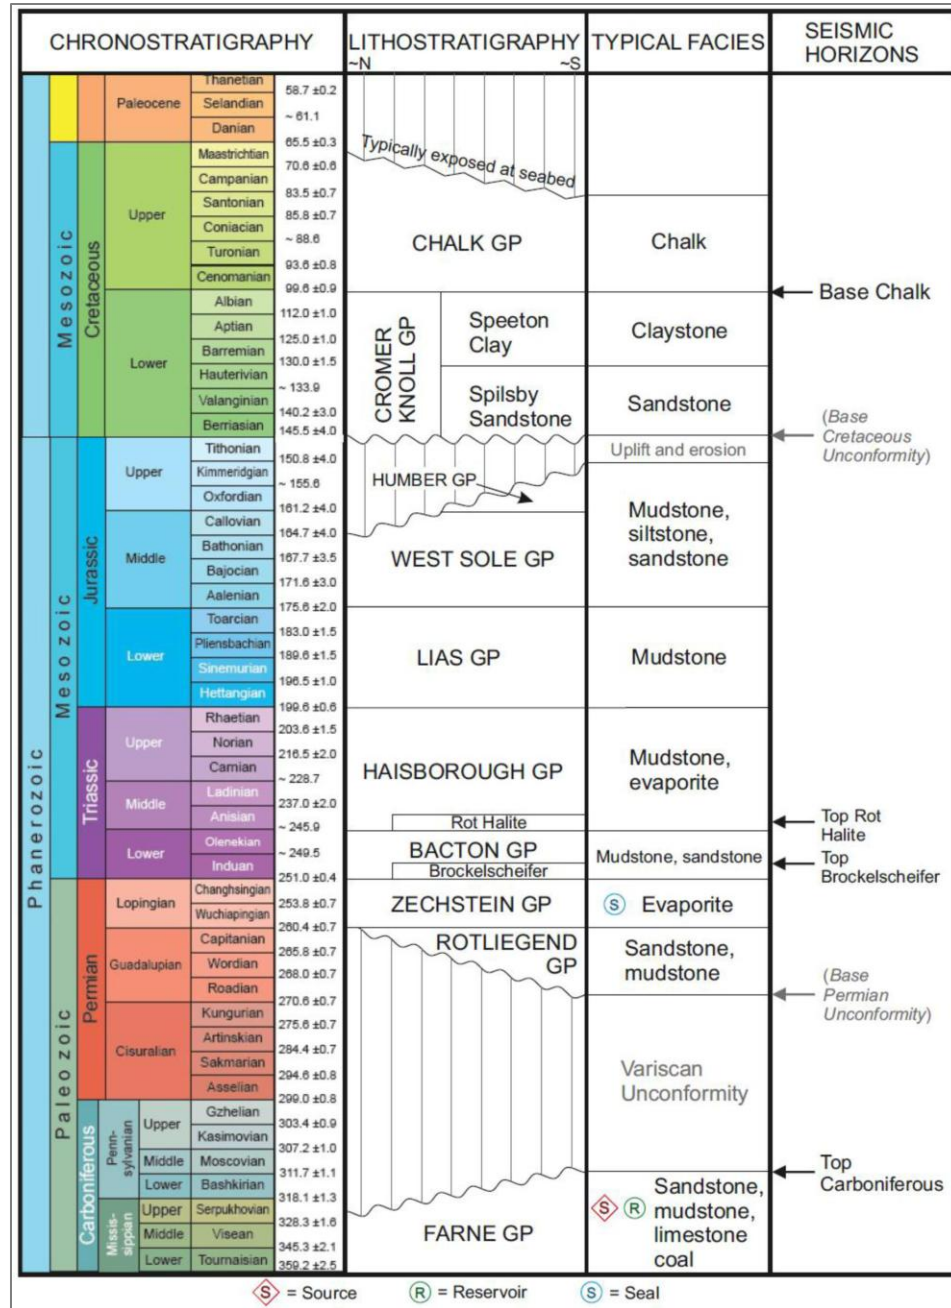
| CHRONOSTRATIGRAPHY | | | | | | LITHOSTRATIGRAPHY ~N ~S | | TYPICAL FACIES | SEISMIC HORIZONS |
|---|---|---|---|---|---|---|---|---|---|
| Phanerozoic | Mesozoic | | Paleocene | Thanetian | 58.7 ±0.2 | | | | |
| | | | | Selandian | ~ 61.1 | | | | |
| | | | | Danian | 65.5 ±0.3 | Typically exposed at seabed | | | |
| | | Cretaceous | Upper | Maastrichtian | 70.6 ±0.6 | | | | |
| | | | | Campanian | 83.5 ±0.7 | | | | |
| | | | | Santonian | 85.8 ±0.7 | CHALK GP | | Chalk | |
| | | | | Coniacian | ~ 88.6 | | | | |
| | | | | Turonian | 93.6 ±0.8 | | | | |
| | | | | Cenomanian | 99.6 ±0.9 | | | | Base Chalk |
| | | | Lower | Albian | 112.0 ±1.0 | CROMER KNOLL GP | Speeton Clay | Claystone | |
| | | | | Aptian | 125.0 ±1.0 | | | | |
| | | | | Barremian | 130.0 ±1.5 | | | | |
| | | | | Hauterivian | ~ 133.9 | | Spilsby Sandstone | Sandstone | |
| | | | | Valanginian | 140.2 ±3.0 | | | | |
| | | | | Berriasian | 145.5 ±4.0 | | | | (Base Cretaceous Unconformity) |
| | Mesozoic | Jurassic | Upper | Tithonian | 150.8 ±4.0 | | | Uplift and erosion | |
| | | | | Kimmeridgian | ~ 155.6 | HUMBER GP | | Mudstone, siltstone, sandstone | |
| | | | | Oxfordian | 161.2 ±4.0 | | | | |
| | | | Middle | Callovian | 164.7 ±4.0 | WEST SOLE GP | | | |
| | | | | Bathonian | 167.7 ±3.5 | | | | |
| | | | | Bajocian | 171.6 ±3.0 | | | | |
| | | | | Aalenian | 175.6 ±2.0 | | | | |
| | | | Lower | Toarcian | 183.0 ±1.5 | LIAS GP | | Mudstone | |
| | | | | Pliensbachian | 189.6 ±1.5 | | | | |
| | | | | Sinemurian | 196.5 ±1.0 | | | | |
| | | | | Hettangian | 199.6 ±0.6 | | | | |
| | | Triassic | Upper | Rhaetian | 203.6 ±1.5 | HAISBOROUGH GP | | Mudstone, evaporite | |
| | | | | Norian | 216.5 ±2.0 | | | | |
| | | | | Carnian | ~ 228.7 | | | | |
| | | | Middle | Ladinian | 237.0 ±2.0 | | | | |
| | | | | Anisian | ~ 245.9 | Rot Halite | | | Top Rot Halite |
| | | | Lower | Olenekian | ~ 249.5 | BACTON GP | | Mudstone, sandstone | |
| | | | | Induan | 251.0 ±0.4 | Brockelscheifer | | | Top Brockelscheifer |
| | Paleozoic | Permian | Lopingian | Changhsingian | 253.8 ±0.7 | ZECHSTEIN GP | | S Evaporite | |
| | | | | Wuchiapingian | 260.4 ±0.7 | | | | |
| | | | Guadalupian | Capitanian | 265.8 ±0.7 | ROTLIEGEND GP | | Sandstone, mudstone | |
| | | | | Wordian | 268.0 ±0.7 | | | | |
| | | | | Roadian | 270.6 ±0.7 | | | | (Base Permian Unconformity) |
| | | | Cisuralian | Kungurian | 275.6 ±0.7 | | | Variscan Unconformity | |
| | | | | Artinskian | 284.4 ±0.7 | | | | |
| | | | | Sakmarian | 294.6 ±0.8 | | | | |
| | | | | Asselian | 299.0 ±0.8 | | | | |
| | | Carboniferous | Penn-sylvanian Upper | Gzhelian | 303.4 ±0.9 | | | | |
| | | | | Kasimovian | 307.2 ±1.0 | | | | |
| | | | Middle | Moscovian | 311.7 ±1.1 | | | | Top Carboniferous |
| | | | Lower | Bashkirian | 318.1 ±1.3 | FARNE GP | | S R Sandstone, mudstone, limestone coal | |
| | | | Missis-sippian Upper | Serpukhovian | 328.3 ±1.6 | | | | |
| | | | Middle | Visean | 345.3 ±2.1 | | | | |
| | | | Lower | Tournaisian | 359.2 ±2.5 | | | | |

S = Source R = Reservoir S = Seal